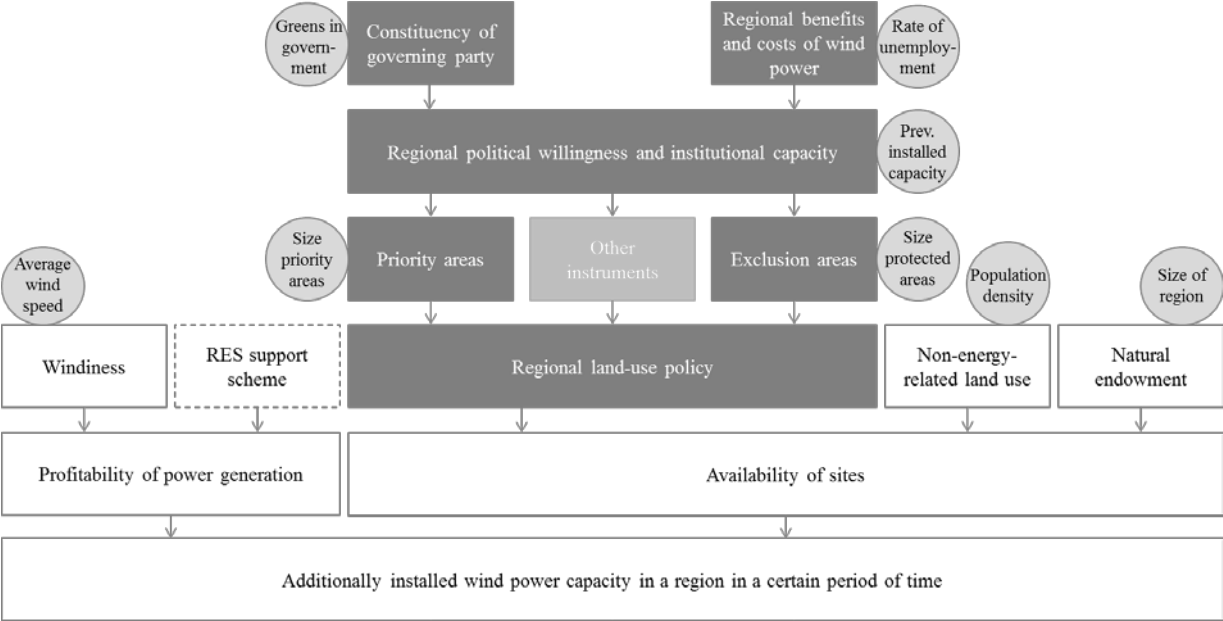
Greens in government

Constituency of governing party

Regional benefits and costs of wind power

Rate of unemployment

Regional political willingness and institutional capacity

Prev. installed capacity

Size priority areas

Priority areas

Other instruments

Exclusion areas

Size protected areas

Average wind speed

Population density

Size of region

Windiness

RES support scheme

Regional land-use policy

Non-energy-related land use

Natural endowment

Profitability of power generation

Availability of sites

Additionally installed wind power capacity in a region in a certain period of time